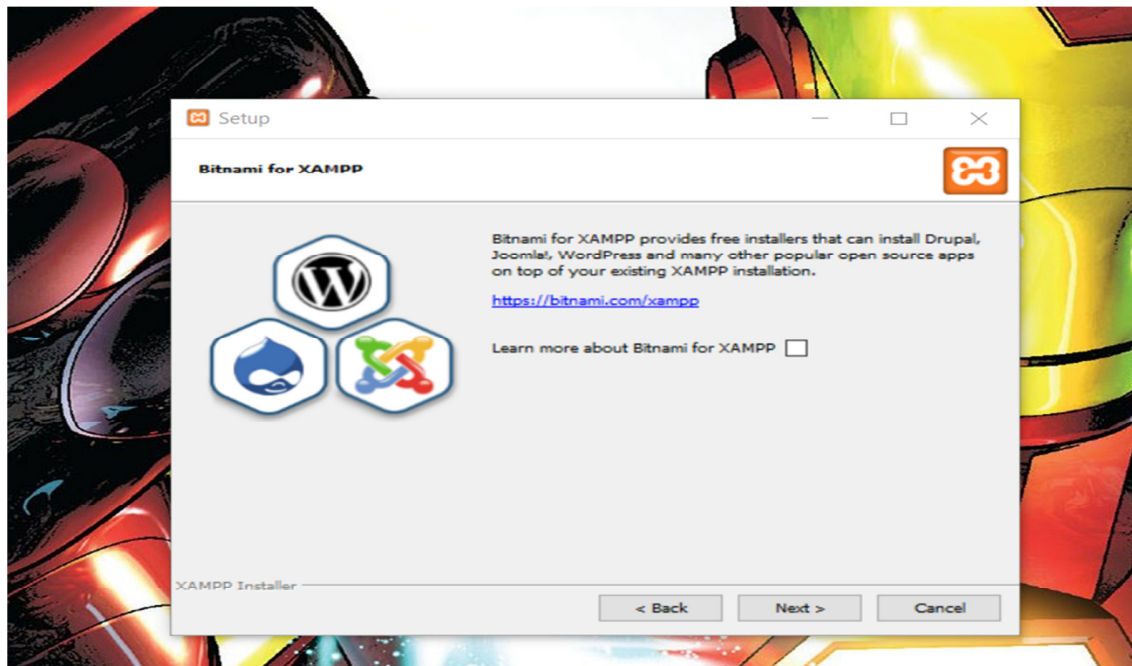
Setup

Bitnami for XAMPP

Bitnami for XAMPP provides free installers that can install Drupal, Joomla!, WordPress and many other popular open source apps on top of your existing XAMPP installation.

https://bitnami.com/xampp

Learn more about Bitnami for XAMPP

XAMPP Installer

< Back
Next >
Cancel